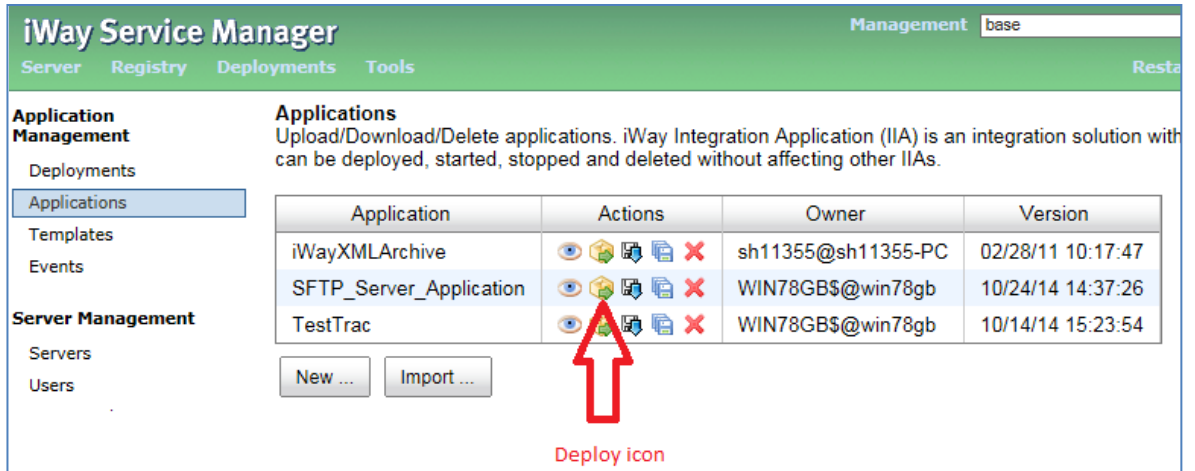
iWay Service Manager

Management base

Server Registry Deployments Tools

Resta

Application Management

Deployments

Applications

Templates

Events

Server Management

Servers

Users

Applications

Upload/Download/Delete applications. iWay Integration Application (IIA) is an integration solution with can be deployed, started, stopped and deleted without affecting other IIAs.

| Application | Actions | Owner | Version |
|---|---|---|---|
| iWayXMLArchive | | sh11355@sh11355-PC | 02/28/11 10:17:47 |
| SFTP_Server_Application | | WIN78GB$@win78gb | 10/24/14 14:37:26 |
| TestTrac | | WIN78GB$@win78gb | 10/14/14 15:23:54 |

New ... Import ...

Deploy icon